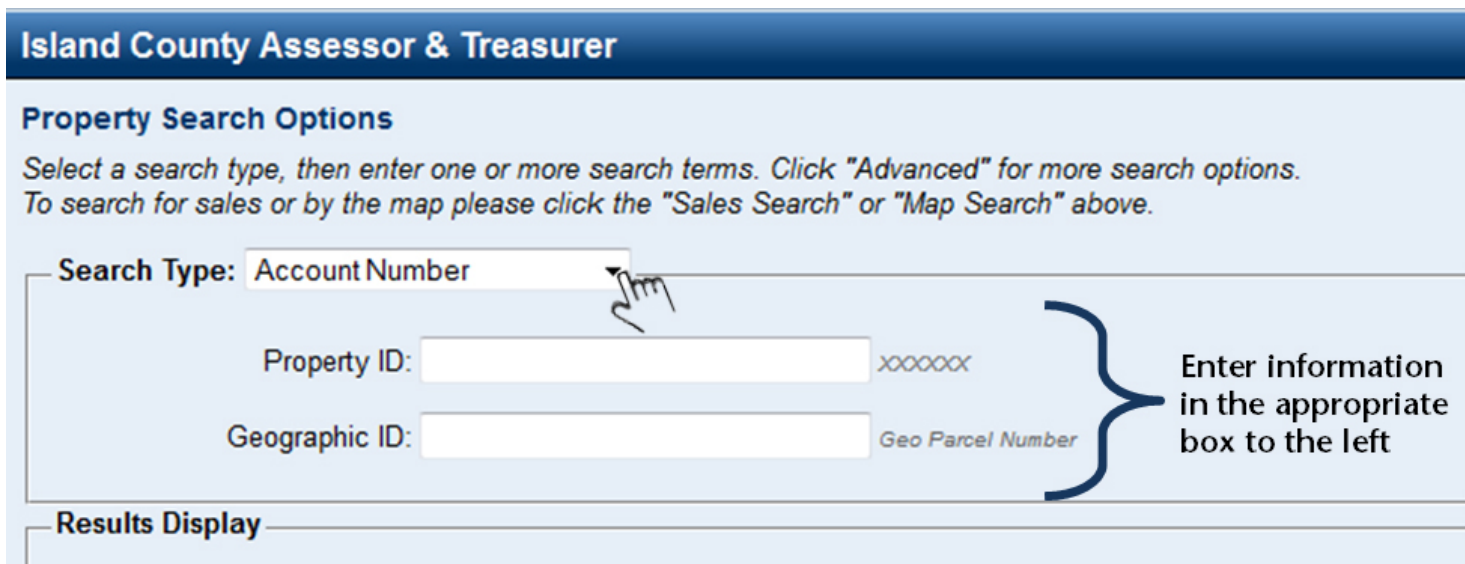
Island County Assessor & Treasurer

Property Search Options

Select a search type, then enter one or more search terms. Click "Advanced" for more search options.
To search for sales or by the map please click the "Sales Search" or "Map Search" above.

Search Type: Account Number

Property ID: XXXXXX

Geographic ID: Geo Parcel Number

Enter information in the appropriate box to the left

Results Display